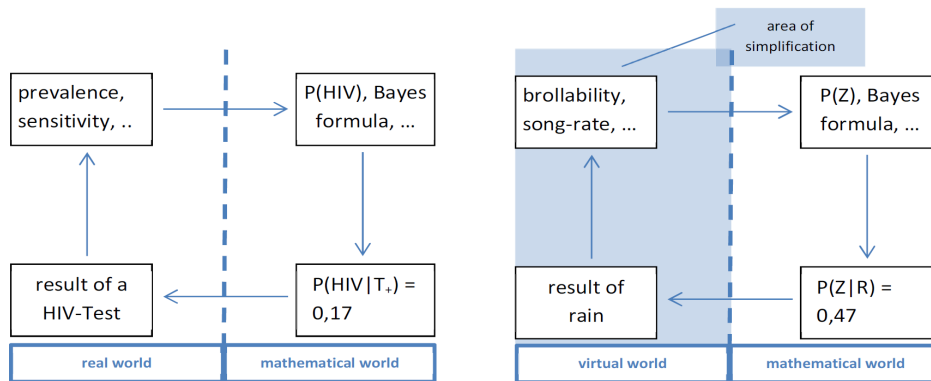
prevalence, sensitivity, ..

P(HIV), Bayes formula, ...

result of a HIV-Test

$P(HIV|T_+) = 0,17$

real world

mathematical world

area of simplification

brollability, song-rate, ...

P(Z), Bayes formula, ...

result of rain

$P(Z|R) = 0,47$

virtual world

mathematical world